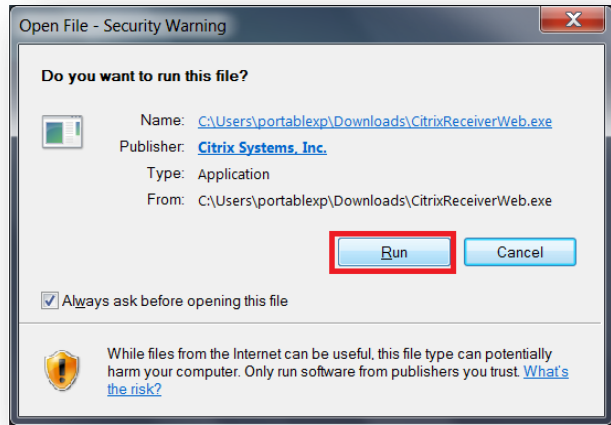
Open File - Security Warning

X

Do you want to run this file?

Name: C:\Users\portablexp\Downloads\CitrixReceiverWeb.exe

Publisher: Citrix Systems, Inc.

Type: Application

From: C:\Users\portablexp\Downloads\CitrixReceiverWeb.exe

Run

Cancel

Always ask before opening this file

While files from the Internet can be useful, this file type can potentially harm your computer. Only run software from publishers you trust. What's the risk?